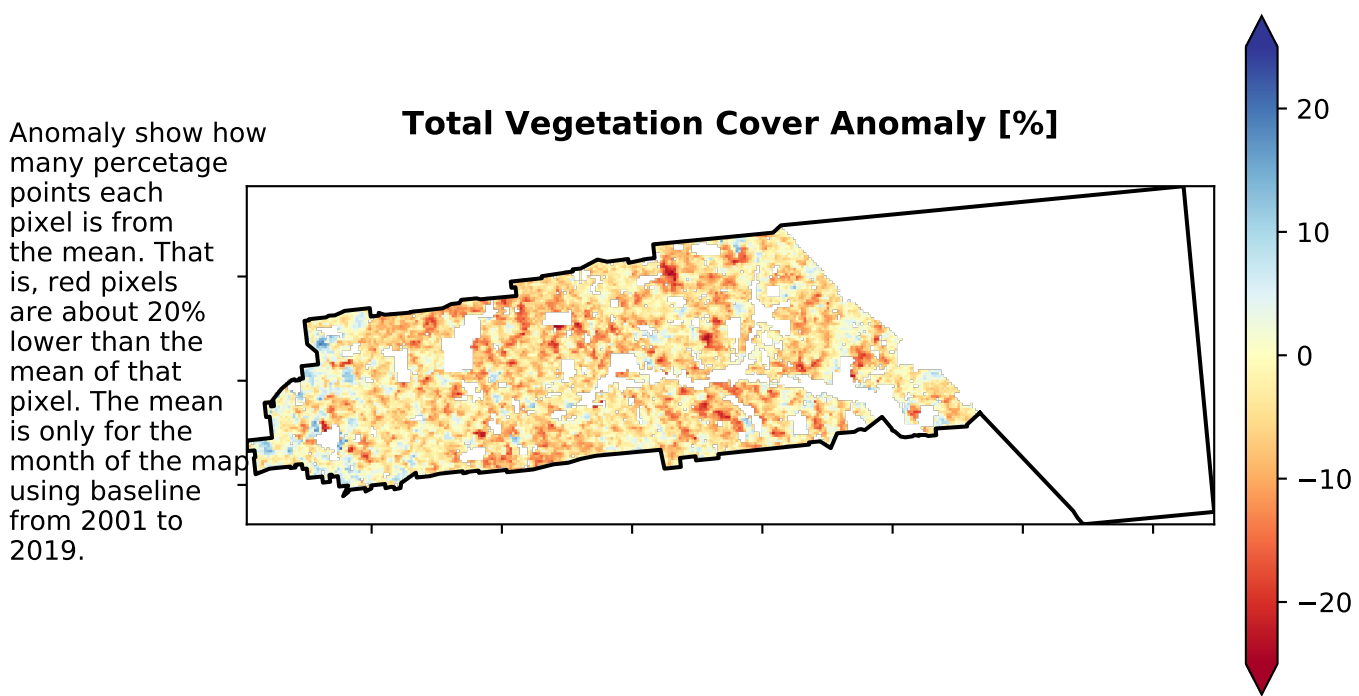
Anomaly show how many percetage points each pixel is from the mean. That is, red pixels are about 20% lower than the mean of that pixel. The mean is only for the month of the map using baseline from 2001 to 2019.

**Total Vegetation Cover Anomaly [%]**

20
10
0
−10
−20